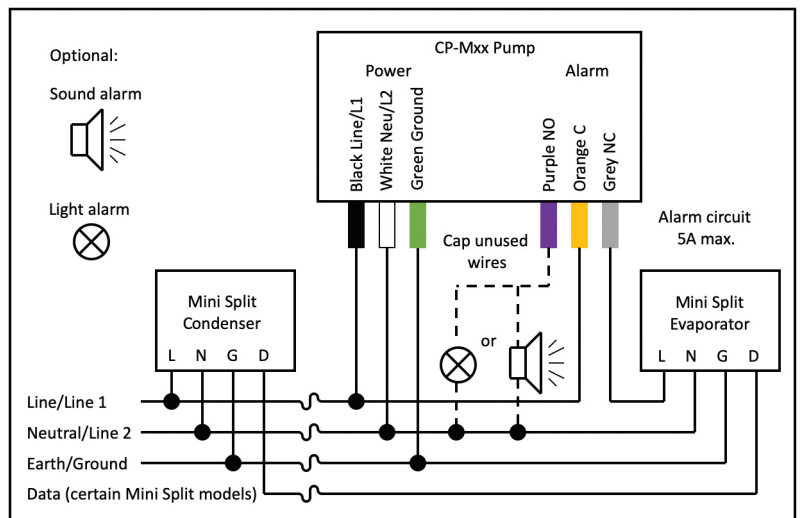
Optional:

Sound alarm

Light alarm

CP-Mxx Pump

Power

Alarm

Black Line/L1

White Neu/L2

Green Ground

Purple NO

Orange C

Grey NC

Alarm circuit 5A max.

Cap unused wires

Mini Split Condenser

L N G D

or

Mini Split Evaporator

L N G D

Line/Line 1

Neutral/Line 2

Earth/Ground

Data (certain Mini Split models)